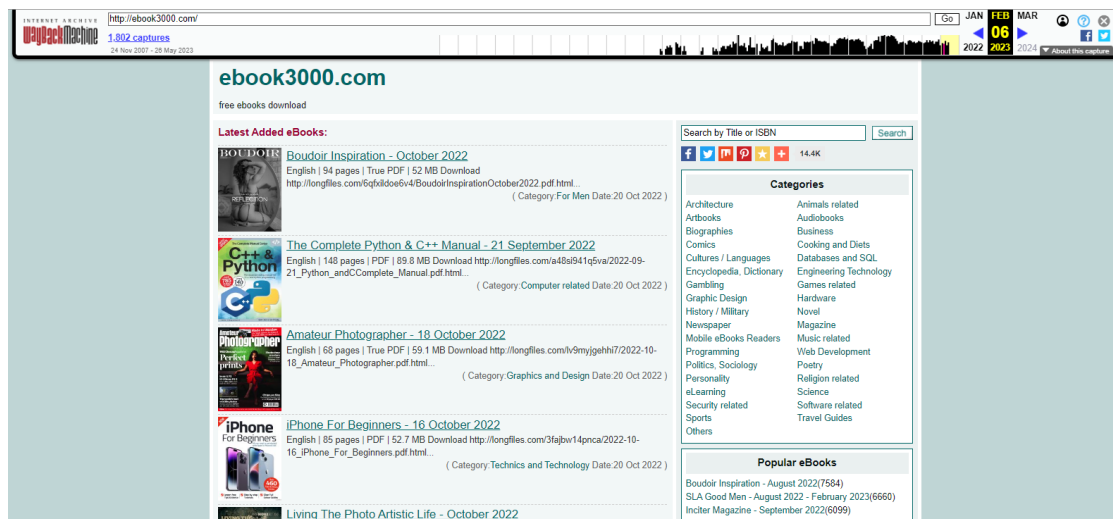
INTERNET ARCHIVE
WayBackMachine
http://ebook3000.com/
Go
1,802 captures
24 Nov 2007 - 25 May 2023
JAN FEB MAR
06
2022 2023 2024
About this capture

ebook3000.com

free ebooks download

Latest Added eBooks:

BOUDOIR

Boudoir Inspiration - October 2022
English | 94 pages | True PDF | 52 MB Download http://longfiles.com/6qfxildoe6v4/BoudoirInspirationOctober2022.pdf.html...
( Category:For Men Date:20 Oct 2022 )

C++ & Python

The Complete Python & C++ Manual - 21 September 2022
English | 148 pages | PDF | 89.8 MB Download http://longfiles.com/a48sl941q5va/2022-09-21_Python_andCComplete_Manual.pdf.html...
( Category:Computer related Date:20 Oct 2022 )

Photographer
Perfect prints

Amateur Photographer - 18 October 2022
English | 68 pages | True PDF | 59.1 MB Download http://longfiles.com/lv9myjgehhi7/2022-10-18_Amateur_Photographer.pdf.html...
( Category:Graphics and Design Date:20 Oct 2022 )

iPhone For Beginners

iPhone For Beginners - 16 October 2022
English | 85 pages | PDF | 52.7 MB Download http://longfiles.com/3fajbw14pnca/2022-10-16_iPhone_For_Beginners.pdf.html...
( Category:Technics and Technology Date:20 Oct 2022 )

Living The Photo Artistic Life - October 2022

Search by Title or ISBN
Search
14.4K

Categories

Architecture
Artbooks
Biographies
Comics
Cultures / Languages
Encyclopedia, Dictionary
Gambling
Graphic Design
History / Military
Newspaper
Mobile eBooks Readers
Programming
Politics, Sociology
Personality
eLearning
Security related
Sports
Others
Animals related
Audiobooks
Business
Cooking and Diets
Databases and SQL
Engineering Technology
Games related
Hardware
Novel
Magazine
Music related
Web Development
Poetry
Religion related
Science
Software related
Travel Guides

Popular eBooks

Boudoir Inspiration - August 2022(7584)
SLA Good Men - August 2022 - February 2023(6660)
Inciter Magazine - September 2022(6099)